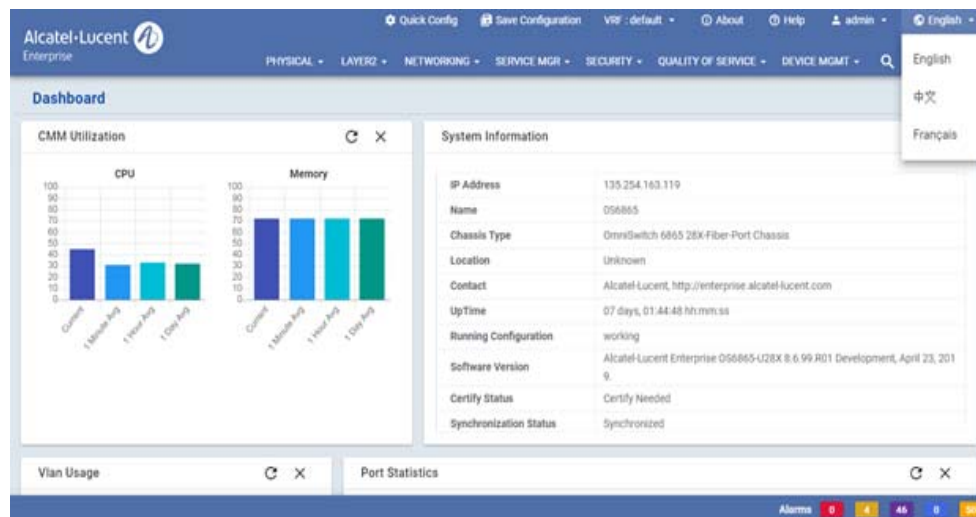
Alcatel·Lucent
Enterprise

Quick Config   Save Configuration   VRF : default   About   Help   admin   English

PHYSICAL   LAYER2   NETWORKING   SERVICE MGR   SECURITY   QUALITY OF SERVICE   DEVICE MGMT

English
中文
Français

Dashboard

CMM Utilization

CPU
100 90 80 70 60 50 40 30 20 10 0
Current   1 Minute Avg   1 Hour Avg   1 Day Avg

Memory
100 90 80 70 60 50 40 30 20 10 0
Current   1 Minute Avg   1 Hour Avg   1 Day Avg

System Information

| | |
|---|---|
| IP Address | 135.254.163.119 |
| Name | OS6865 |
| Chassis Type | OmniSwitch 6865 28X-Fiber-Port Chassis |
| Location | Unknown |
| Contact | Alcatel-Lucent, http://enterprise.alcatel-lucent.com |
| UpTime | 07 days, 01:44:48 hh:mm:ss |
| Running Configuration | working |
| Software Version | Alcatel-Lucent Enterprise OS6865-U28X 8.6.99.R01 Development, April 23, 2019. |
| Certify Status | Certify Needed |
| Synchronization Status | Synchronized |

Vlan Usage

Port Statistics

Alarms 0 4 46 0